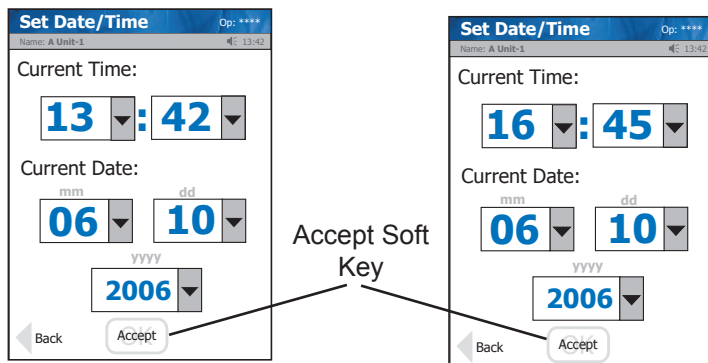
Set Date/Time
Op: ****
Name: A Unit-1
13:42
Current Time:
13 : 42
Current Date:
mm
dd
06
10
yyyy
2006
Back
Accept

Accept Soft Key

Set Date/Time
Op: ****
Name: A Unit-1
13:42
Current Time:
16 : 45
Current Date:
mm
dd
06
10
yyyy
2006
Back
Accept